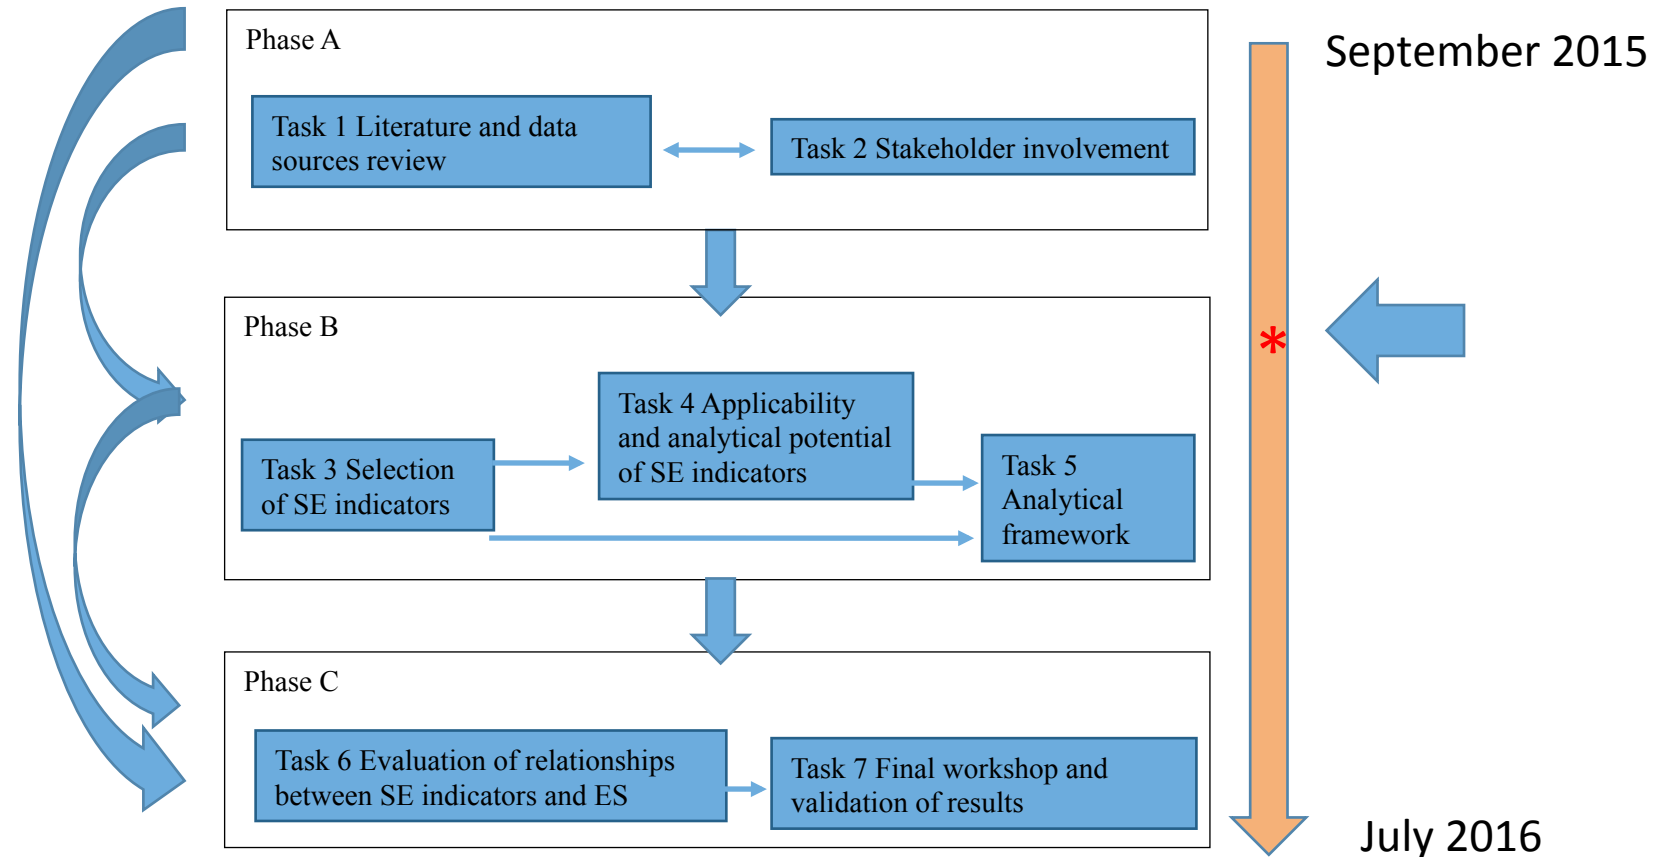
Phase A

Task 1 Literature and data sources review

Task 2 Stakeholder involvement

September 2015

Phase B

Task 4 Applicability and analytical potential of SE indicators

Task 3 Selection of SE indicators

Task 5 Analytical framework

*

Phase C

Task 6 Evaluation of relationships between SE indicators and ES

Task 7 Final workshop and validation of results

July 2016